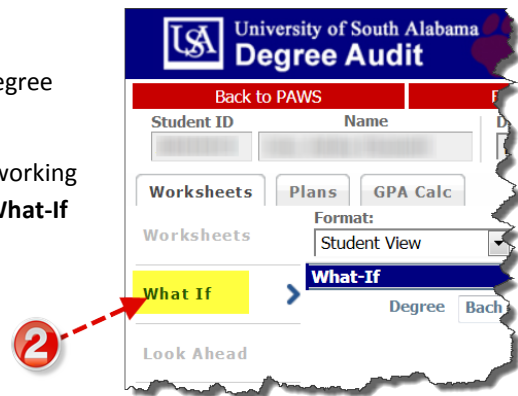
egree

working
hat-If

2

USA University of South Alabama
Degree Audit

Back to PAWS

Student ID Name D

Worksheets Plans GPA Calc

Worksheets Format:
Student View

What If What-If

Degree Bach

Look Ahead